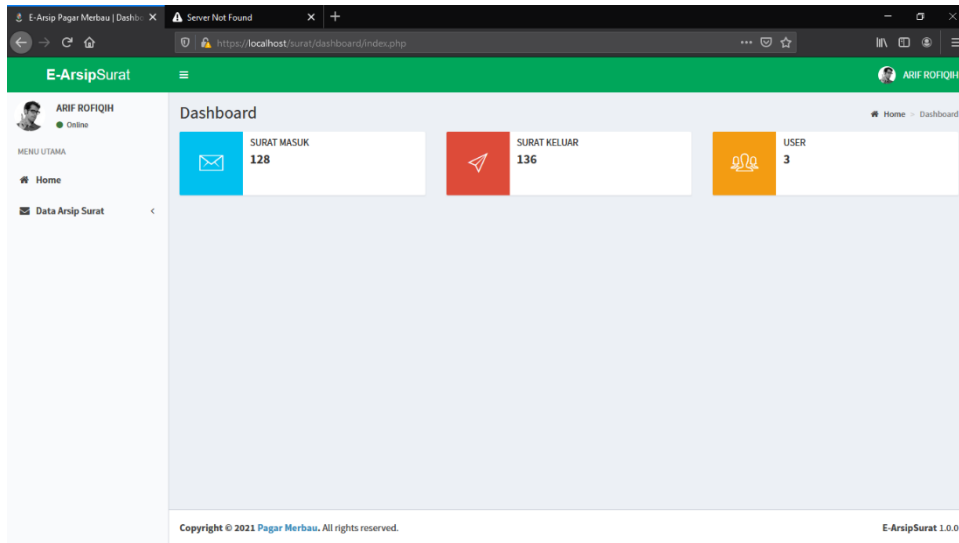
E-Arsip Pagar Merbau | Dashbo ×
Server Not Found ×
+

https://localhost/surat/dashboard/index.php

E-ArsipSurat
ARIF ROFIQIH

ARIF ROFIQIH
Online

MENU UTAMA
Home
Data Arsip Surat

Dashboard
Home > Dashboard

SURAT MASUK
128

SURAT KELUAR
136

USER
3

Copyright © 2021 Pagar Merbau. All rights reserved.
E-ArsipSurat 1.0.0